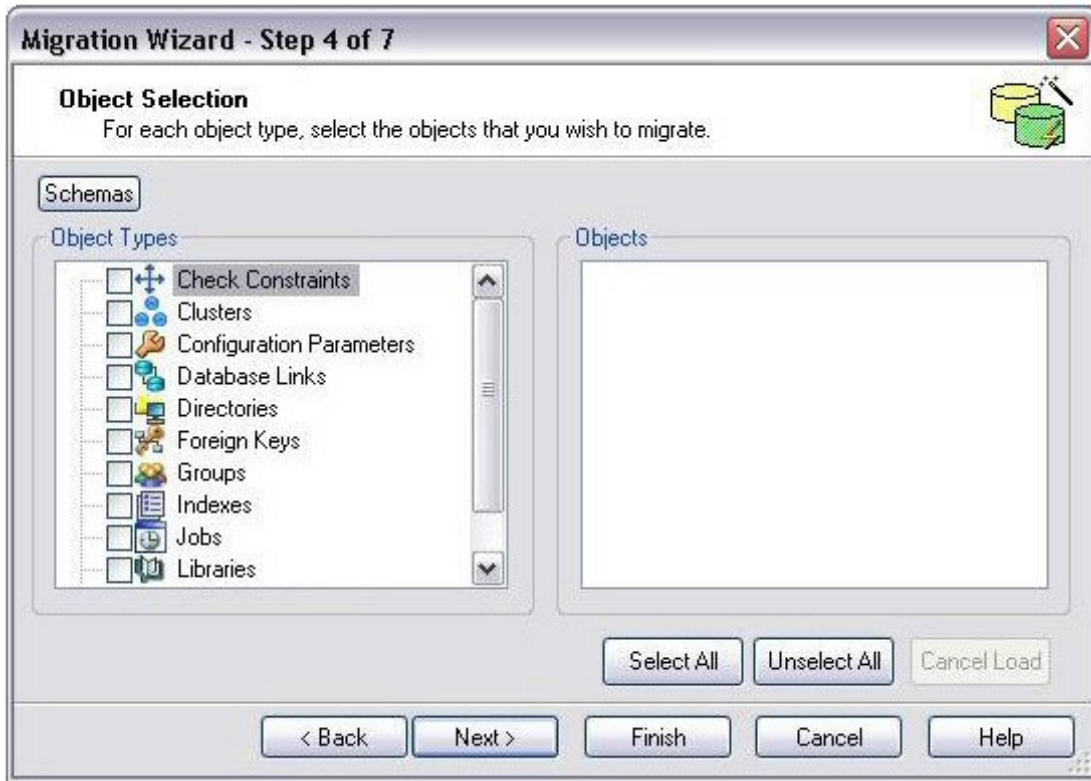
Migration Wizard - Step 4 of 7

Object Selection
For each object type, select the objects that you wish to migrate.

Schemas

Object Types

Check Constraints
Clusters
Configuration Parameters
Database Links
Directories
Foreign Keys
Groups
Indexes
Jobs
Libraries

Objects

Select All
Unselect All
Cancel Load

< Back
Next >
Finish
Cancel
Help